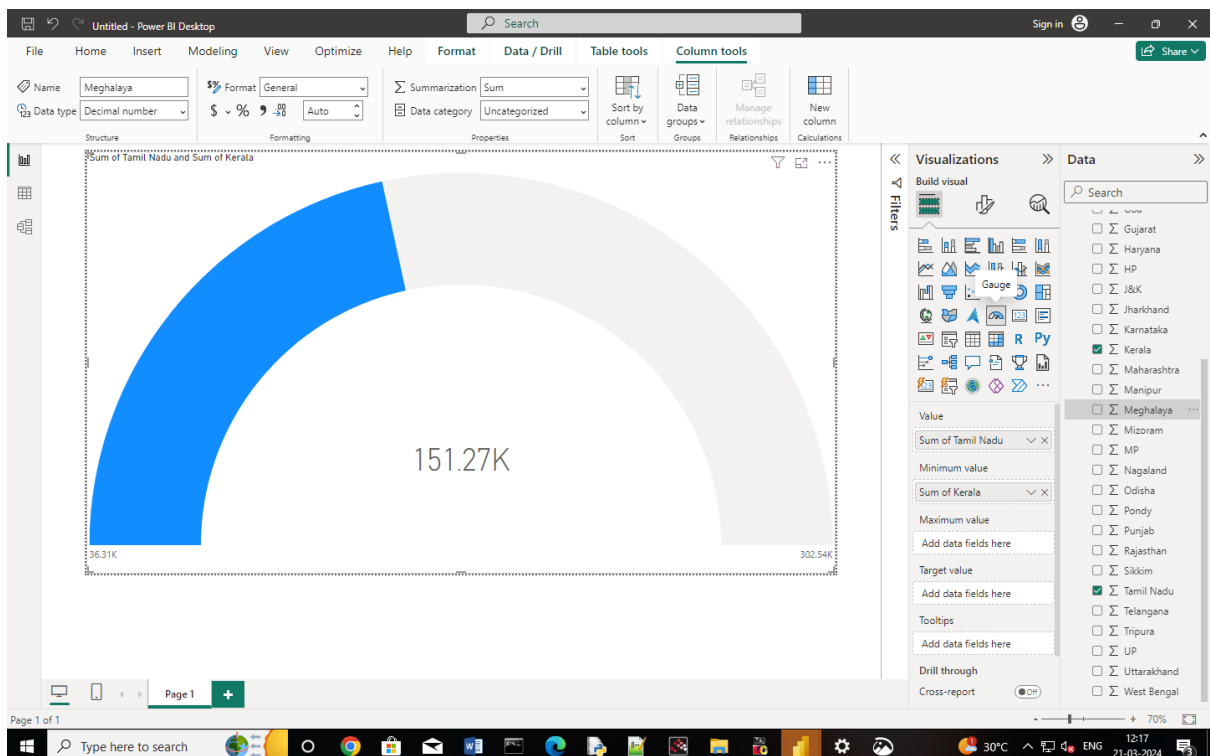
Untitled - Power BI Desktop

Search

Sign in

File Home Insert Modeling View Optimize Help Format Data / Drill Table tools Column tools

Share

Name Meghalaya
Data type Decimal number
Structure

Format General
$ % 9 .00 Auto
Formatting

Summarization Sum
Data category Uncategorized
Properties

Sort by column
Sort

Data groups
Groups

Manage relationships
Relationships

New column
Calculations

Sum of Tamil Nadu and Sum of Kerala

151.27K

36.31K

302.54K

Filters

Visualizations

Build visual

Gauge

R Py

Value
Sum of Tamil Nadu

Minimum value
Sum of Kerala

Maximum value
Add data fields here

Target value
Add data fields here

Tooltips
Add data fields here

Drill through
Cross-report Off

Data

Search

Gujarat
Haryana
HP
J&K
Jharkhand
Karnataka
Kerala
Maharashtra
Manipur
Meghalaya
Mizoram
MP
Nagaland
Odisha
Pondy
Punjab
Rajasthan
Sikkim
Tamil Nadu
Telangana
Tripura
UP
Uttarakhand
West Bengal

Page 1

Page 1 of 1

70%

Type here to search

30°C ENG 12:17 21-03-2024